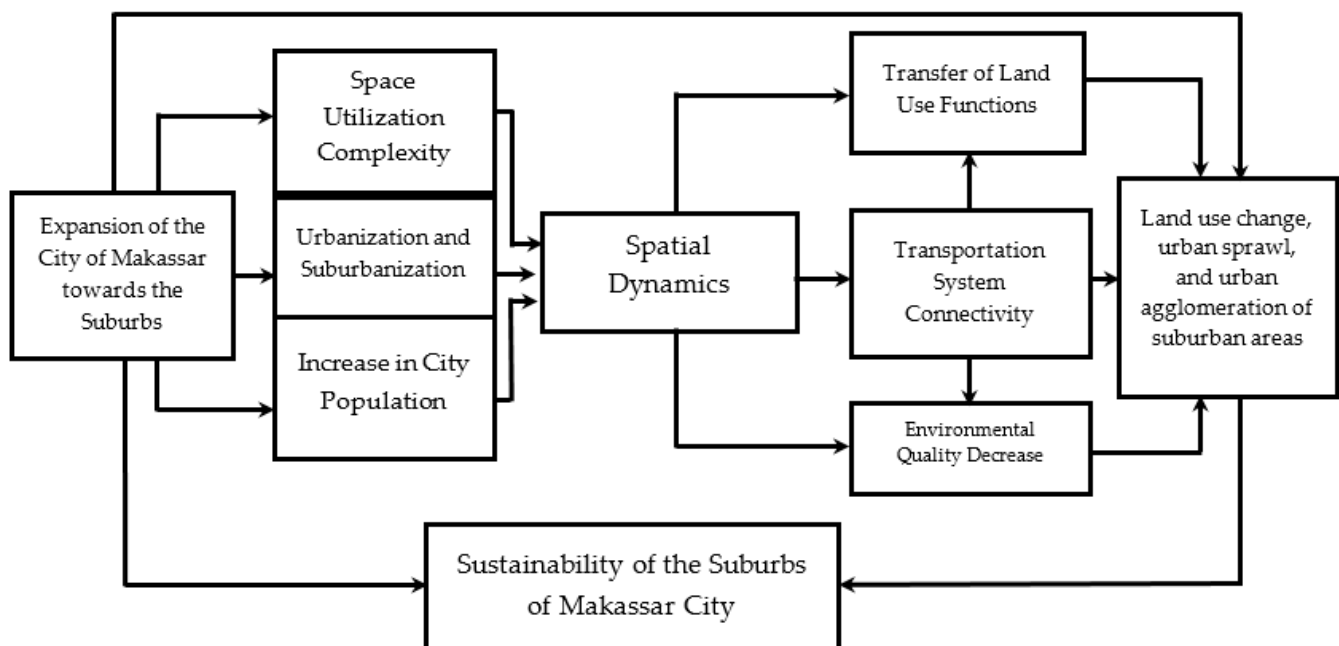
Expansion of the City of Makassar towards the Suburbs

Space Utilization Complexity

Urbanization and Suburbanization

Increase in City Population

Spatial Dynamics

Transfer of Land Use Functions

Transportation System Connectivity

Environmental Quality Decrease

Land use change, urban sprawl, and urban agglomeration of suburban areas

Sustainability of the Suburbs of Makassar City